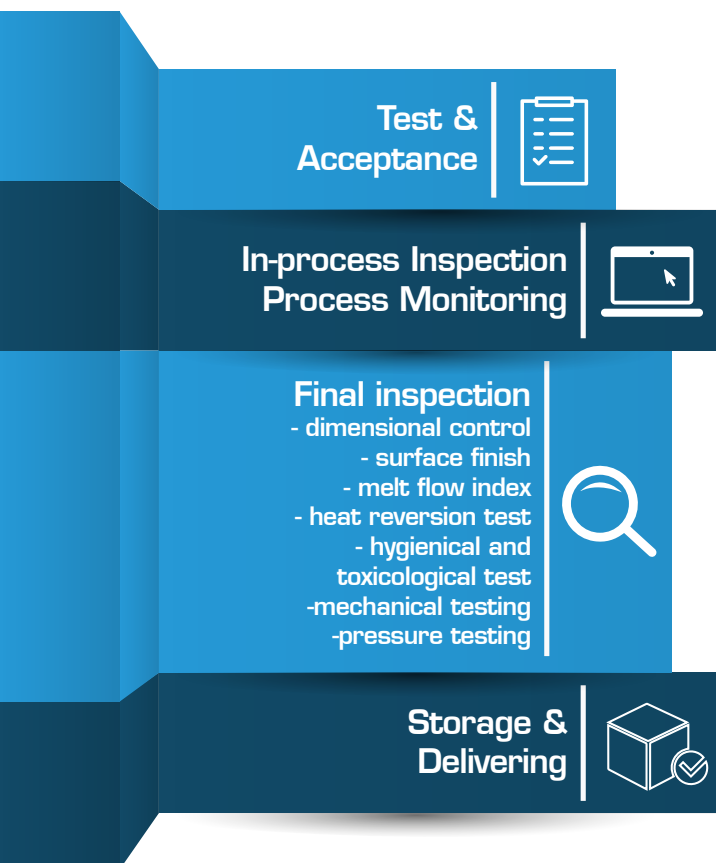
Test & Acceptance

In-process Inspection
Process Monitoring

Final inspection
- dimensional control
- surface finish
- melt flow index
- heat reversion test
- hygienical and toxicological test
-mechanical testing
-pressure testing

Storage & Delivering